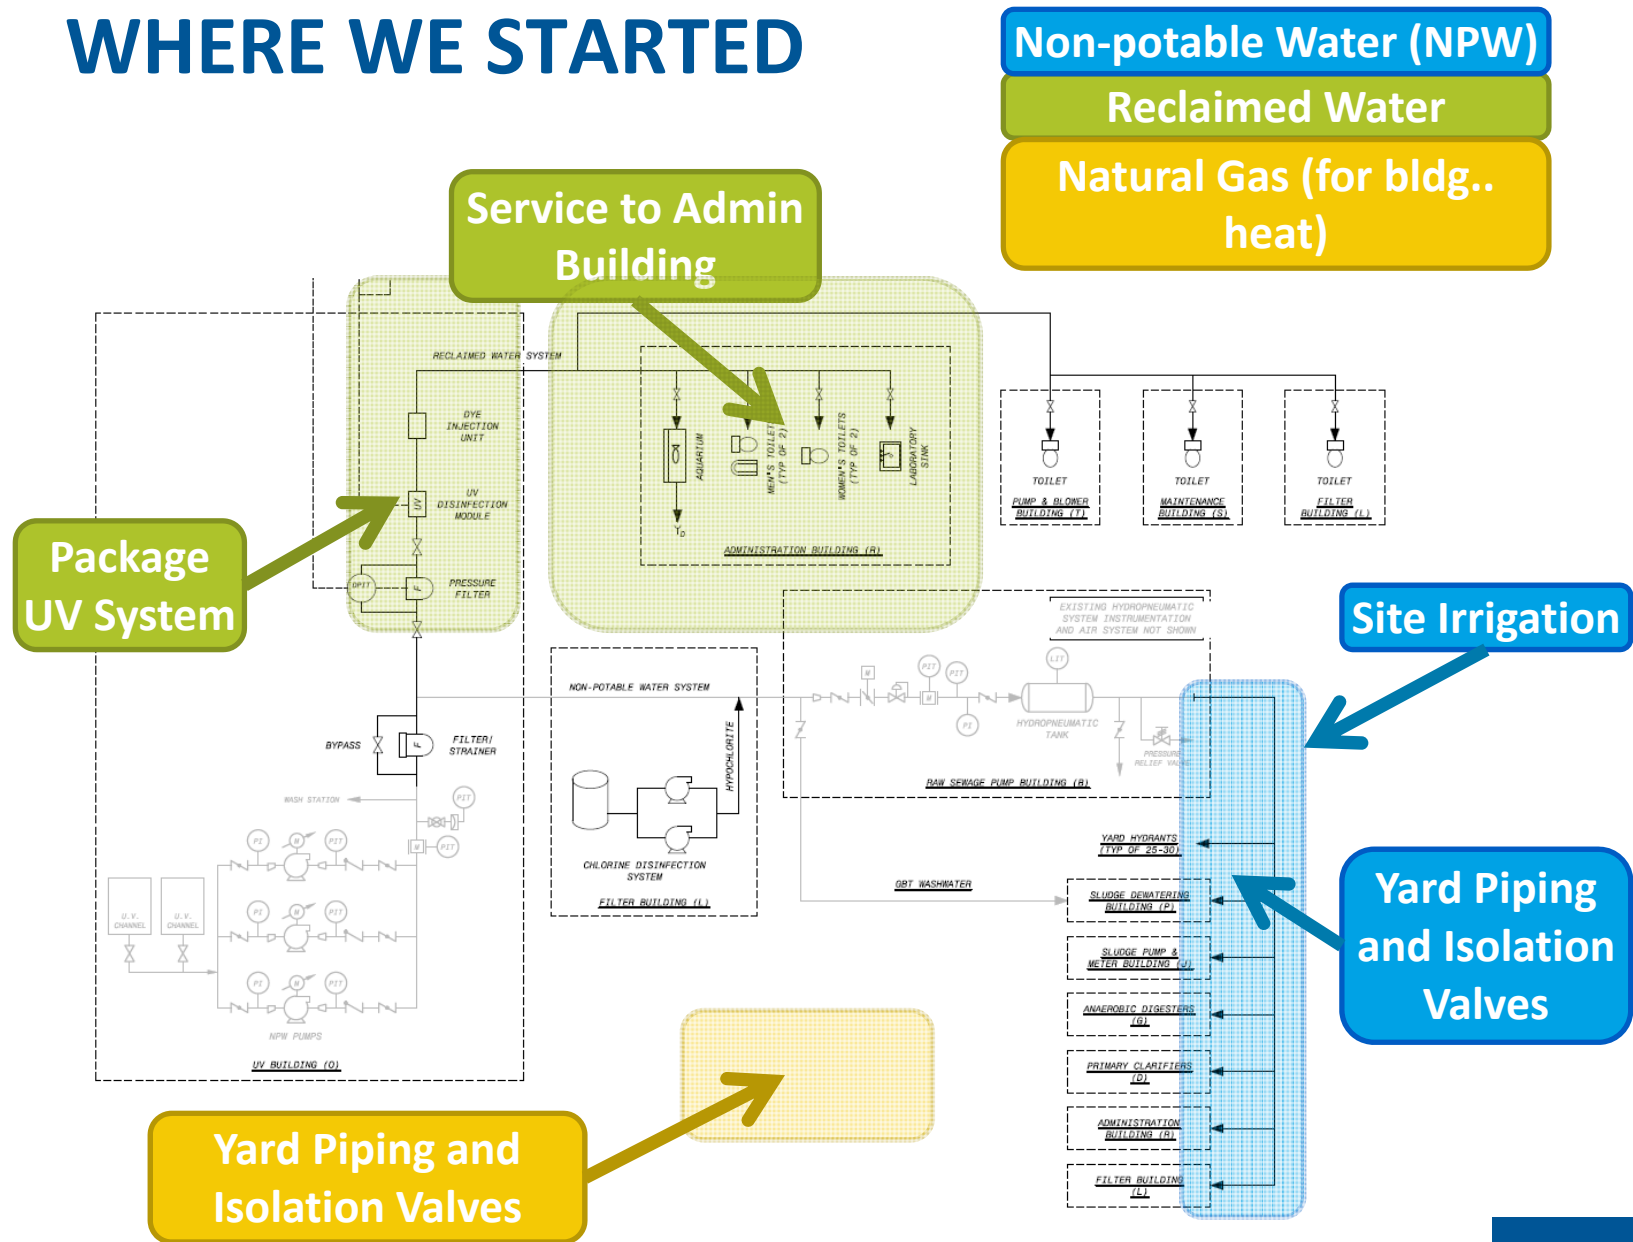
WHERE WE STARTED

Non-potable Water (NPW)

Reclaimed Water

Natural Gas (for bldg.. heat)

Service to Admin Building

Package UV System

Site Irrigation

Yard Piping and Isolation Valves

Yard Piping and Isolation Valves

RECLAIMED WATER SYSTEM

DYE INJECTION UNIT

UV DISINFECTION MODULE

PRESSURE FILTER

AQUARIUM

MEN'S TOILET (TYP OF 2)

WOMEN'S TOILETS (TYP OF 2)

LABORATORY SINK

ADMINISTRATION BUILDING (R)

TOILET

PUMP & BLOWER BUILDING (T)

TOILET

MAINTENANCE BUILDING (S)

TOILET

FILTER BUILDING (L)

EXISTING HYDROPNEUMATIC SYSTEM INSTRUMENTATION AND AIR SYSTEM NOT SHOWN

NON-POTABLE WATER SYSTEM

HYPOCHLORITE

BYPASS

FILTER/ STRAINER

WASH STATION

HYDROPNEUMATIC TANK

PRESSURE RELIEF VALVE

RAW SEWAGE PUMP BUILDING (B)

CHLORINE DISINFECTION SYSTEM

FILTER BUILDING (L)

U.V. CHANNEL

U.V. CHANNEL

NPW PUMPS

UV BUILDING (O)

GBT WASHWATER

YARD HYDRANTS (TYP OF 25-30)

SLUDGE DEWATERING BUILDING (P)

SLUDGE PUMP & METER BUILDING (J)

ANAEROBIC DIGESTERS (G)

PRIMARY CLARIFIERS (D)

ADMINISTRATION BUILDING (R)

FILTER BUILDING (L)